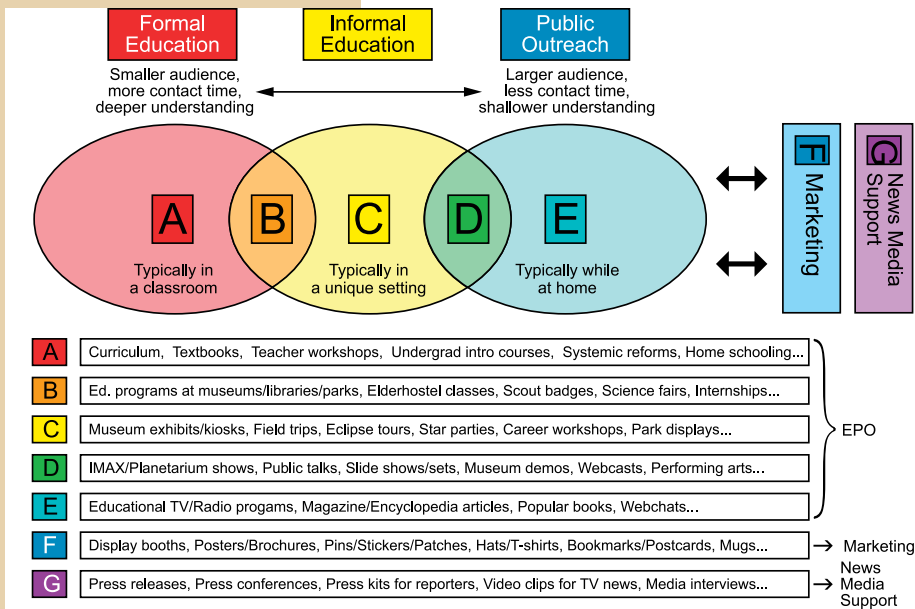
Formal Education

Informal Education

Public Outreach

Smaller audience, more contact time, deeper understanding

Larger audience, less contact time, shallower understanding

A
Typically in a classroom

B

C
Typically in a unique setting

D

E
Typically while at home

F Marketing

G News Media Support

| | |
|---|---|
| A | Curriculum, Textbooks, Teacher workshops, Undergrad intro courses, Systemic reforms, Home schooling... |
| B | Ed. programs at museums/libraries/parks, Elderhostel classes, Scout badges, Science fairs, Internships... |
| C | Museum exhibits/kiosks, Field trips, Eclipse tours, Star parties, Career workshops, Park displays... |
| D | IMAX/Planetarium shows, Public talks, Slide shows/sets, Museum demos, Webcasts, Performing arts... |
| E | Educational TV/Radio progams, Magazine/Encyclopedia articles, Popular books, Webchats... |
| F | Display booths, Posters/Brochures, Pins/Stickers/Patches, Hats/T-shirts, Bookmarks/Postcards, Mugs... |
| G | Press releases, Press conferences, Press kits for reporters, Video clips for TV news, Media interviews... |

EPO

→ Marketing

→ News Media Support